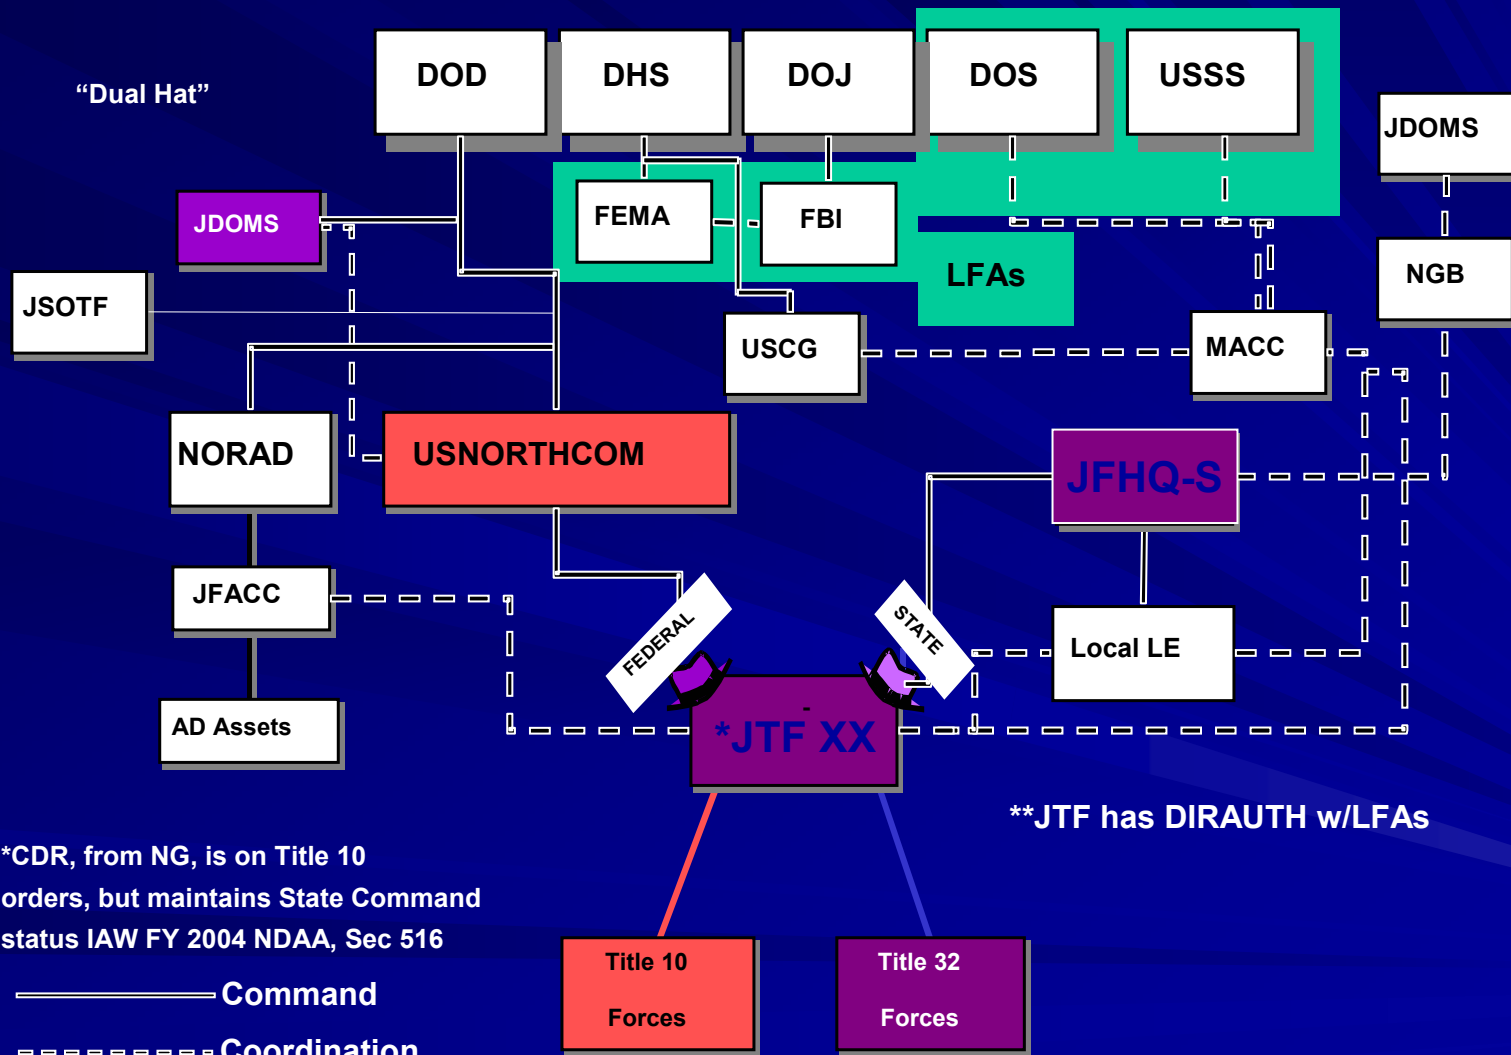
"Dual Hat"

DOD

DHS

DOJ

DOS

USSS

JDOMS

JDOMS

FEMA

FBI

LFAs

JSOTF

USCG

MACC

NGB

NORAD

USNORTHCOM

JFHQ-S

JFACC

FEDERAL

STATE

Local LE

AD Assets

*JTF XX

**JTF has DIRAUTH w/LFAs

*CDR, from NG, is on Title 10 orders, but maintains State Command status IAW FY 2004 NDAA, Sec 516

Command

Coordination

Title 10 Forces

Title 32 Forces